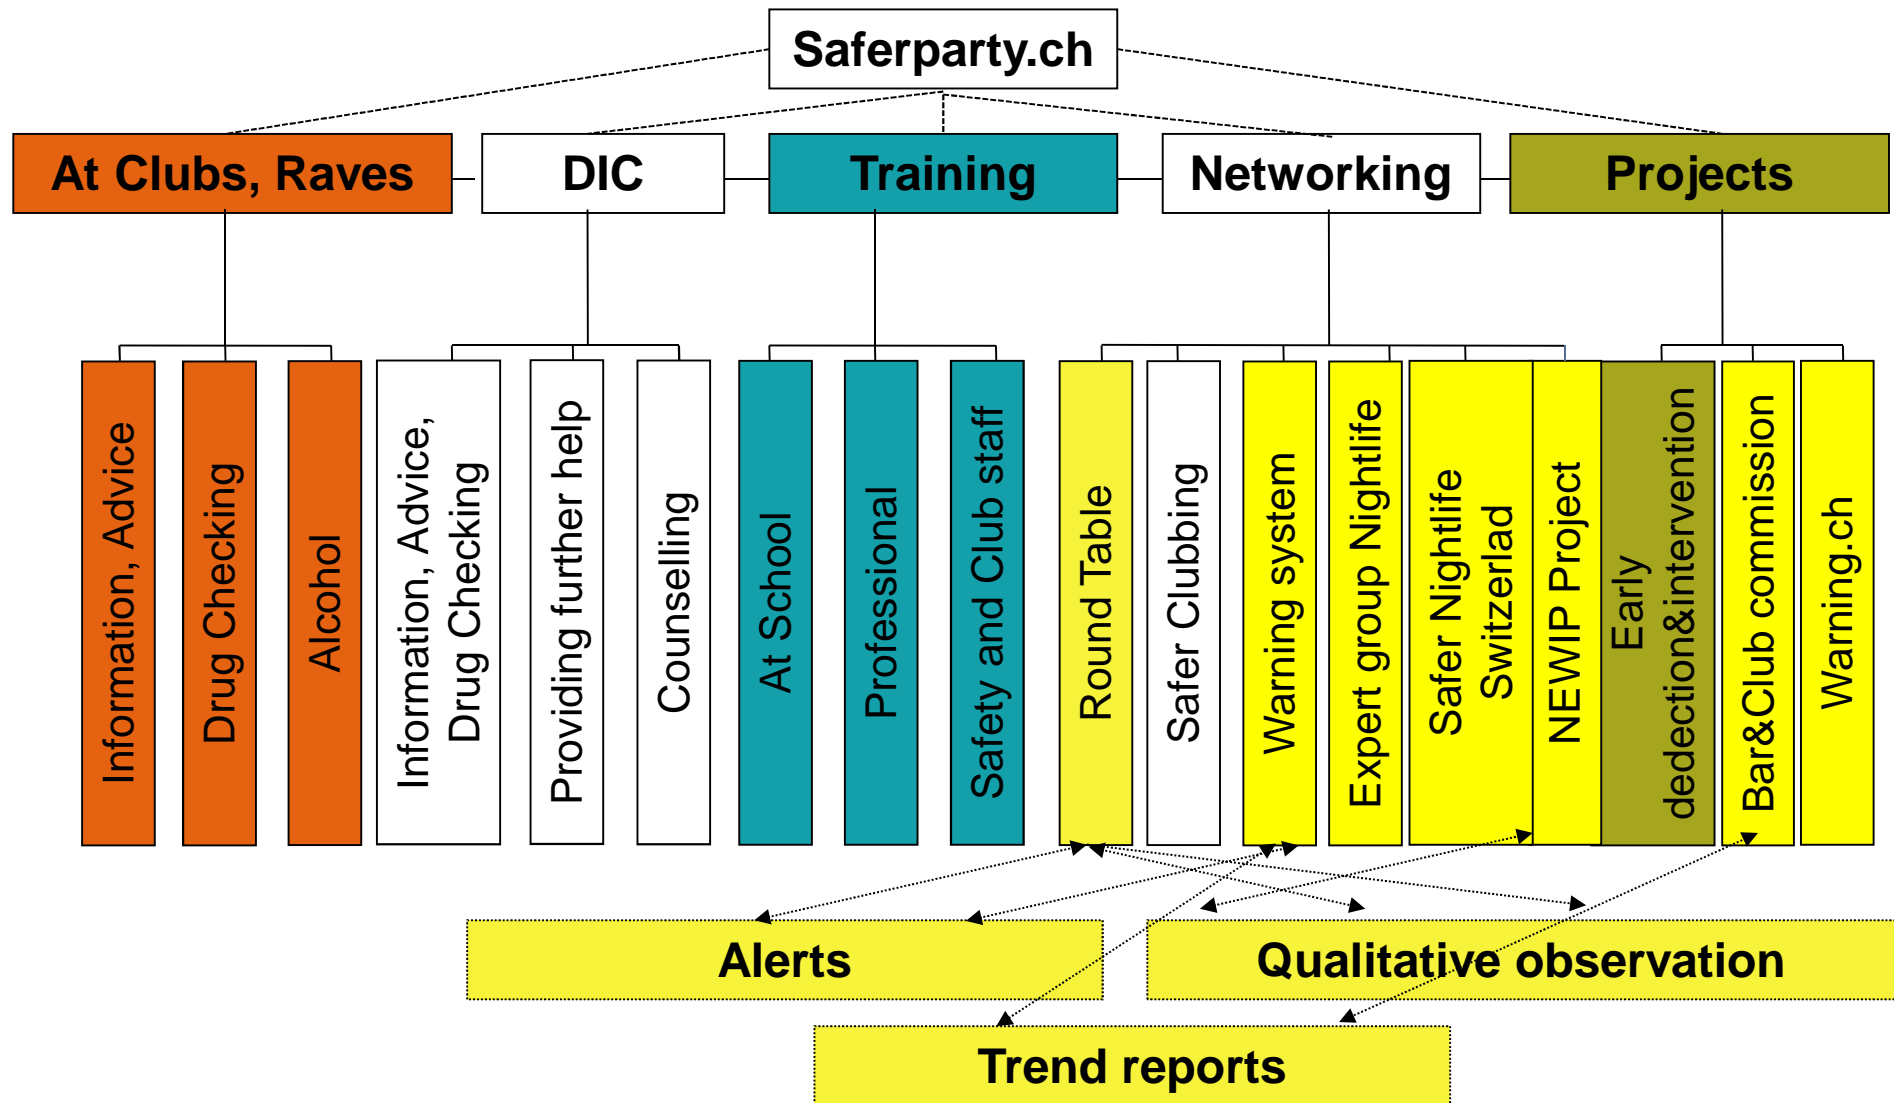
Saferparty.ch

At Clubs, Raves

DIC

Training

Networking

Projects

Information, Advice

Drug Checking

Alcohol

Information, Advice, Drug Checking

Providing further help

Counselling

At School

Professional

Safety and Club staff

Round Table

Safer Clubbing

Warning system

Expert group Nightlife

Safer Nightlife Switzerlad

NEWIP Project

Early dedection&intervention

Bar&Club commision

Warning.ch

Alerts

Qualitative observation

Trend reports